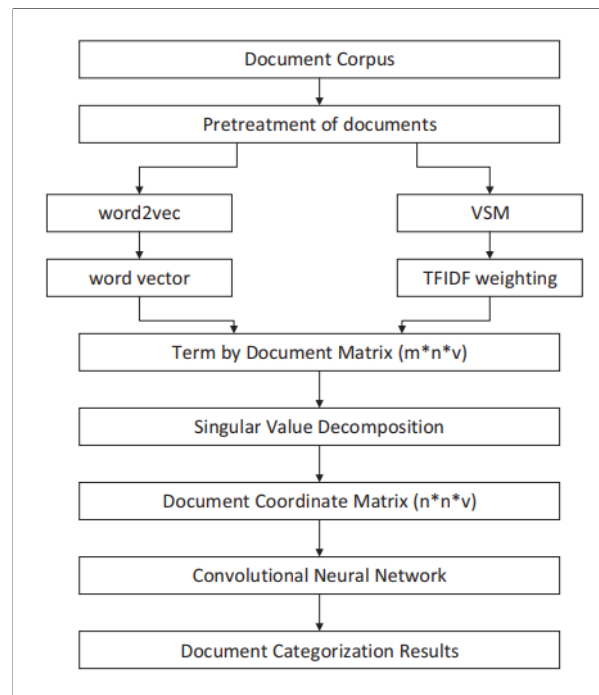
Document Corpus

Pretreatment of documents

word2vec

word vector

VSM

TFIDF weighting

Term by Document Matrix (m*n*v)

Singular Value Decomposition

Document Coordinate Matrix (n*n*v)

Convolutional Neural Network

Document Categorization Results